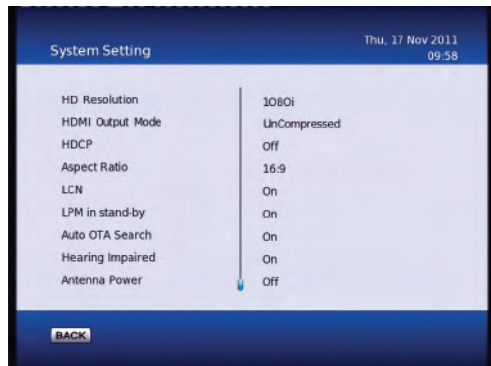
System Setting

Thu, 17 Nov 2011
09:58

| HD Resolution | 1080i |
|---|---|
| HDMI Output Mode | UnCompressed |
| HDCP | Off |
| Aspect Ratio | 16:9 |
| LCN | On |
| LPM in stand-by | On |
| Auto OTA Search | On |
| Hearing Impaired | On |
| Antenna Power | Off |

BACK